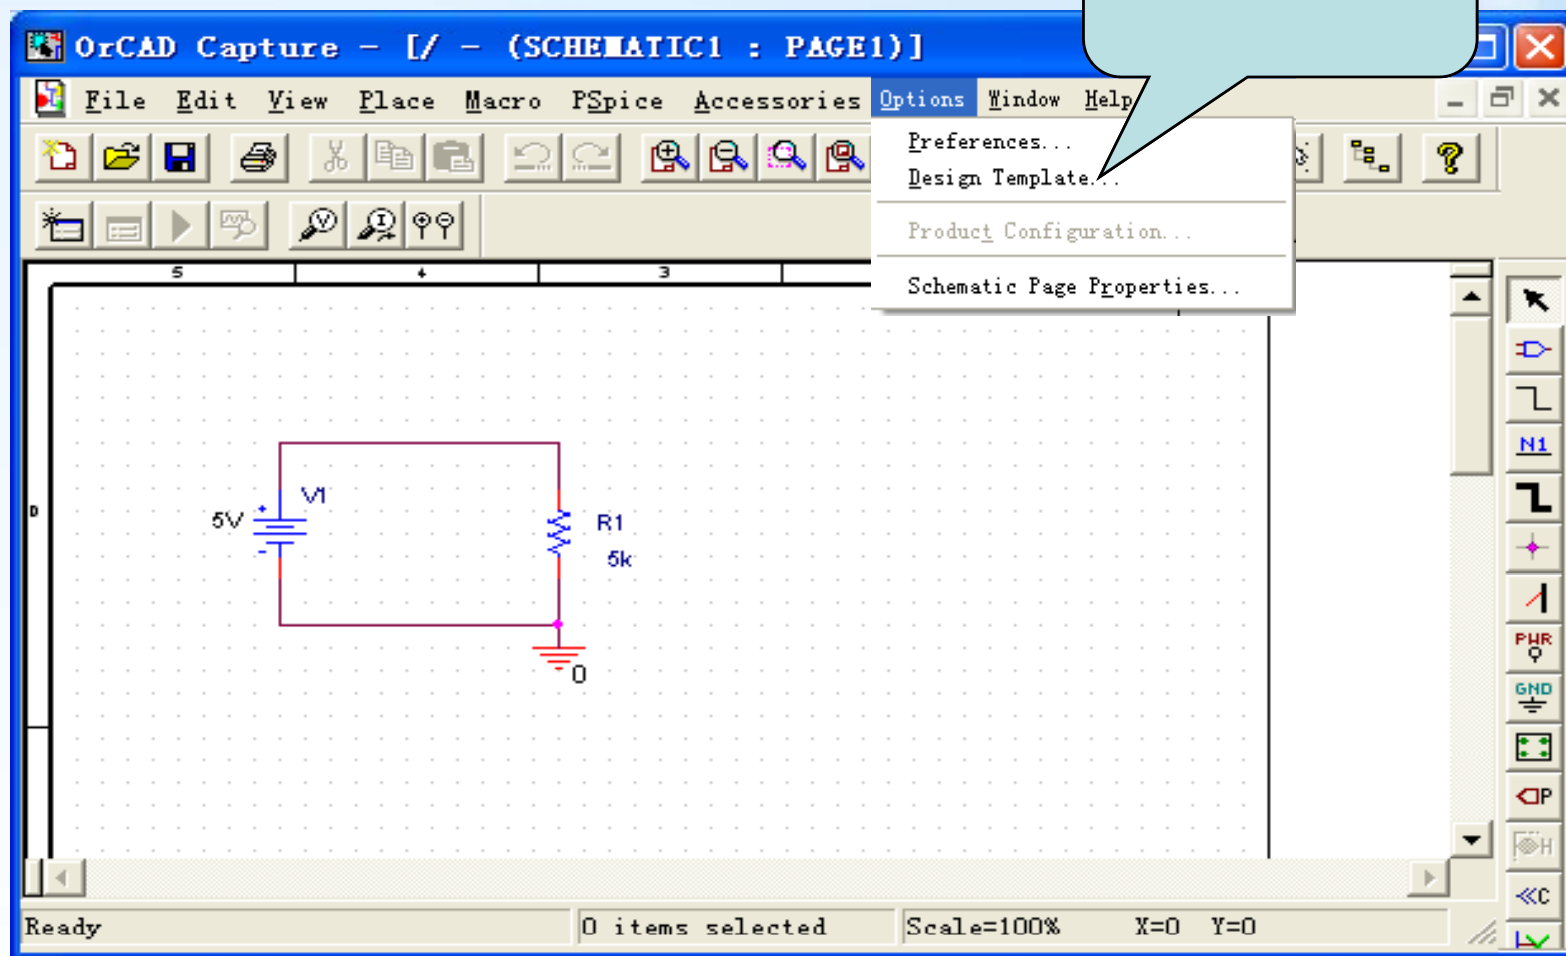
OrCAD Capture – [/ – (SCHEMATIC1 : PAGE1)]

File Edit View Place Macro PSpice Accessories Options Window Help

Preferences...
Design Template...
Product Configuration...
Schematic Page Properties...

5 4 3

D

5V
V1
R1
5k
0

N1
PWR
GND
P
H
C

Ready
0 items selected
Scale=100%
X=0 Y=0